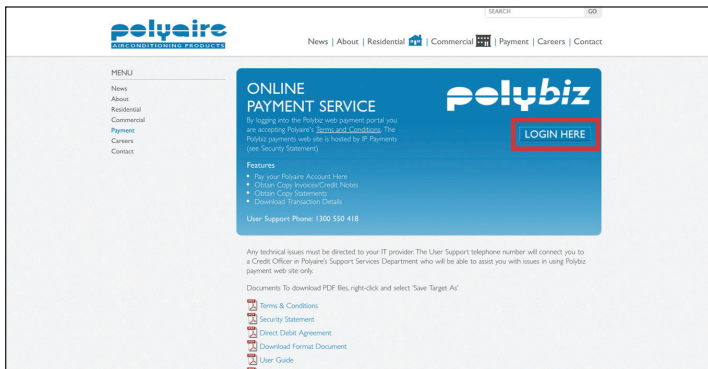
SEARCH GO

polyaire
AIRCONDITIONING PRODUCTS

News | About | Residential | Commercial | Payment | Careers | Contact

MENU
News
About
Residential
Commercial
Payment
Careers
Contact

ONLINE PAYMENT SERVICE

polybiz

By logging into the Polybiz web payment portal you are accepting Polyaire's Terms and Conditions. The Polybiz payments web site is hosted by IP Payments (see Security Statement)

LOGIN HERE

Features
• Pay your Polyaire Account Here
• Obtain Copy Invoices/Credit Notes
• Obtain Copy Statements
• Download Transaction Details

User Support Phone: 1300 550 418

Any technical issues must be directed to your IT provider. The User Support telephone number will connect you to a Credit Officer in Polyaire's Support Services Department who will be able to assist you with issues in using Polybiz payment web site only.

Documents To download PDF files, right-click and select 'Save Target As'

Terms & Conditions
Security Statement
Direct Debit Agreement
Download Format Document
User Guide